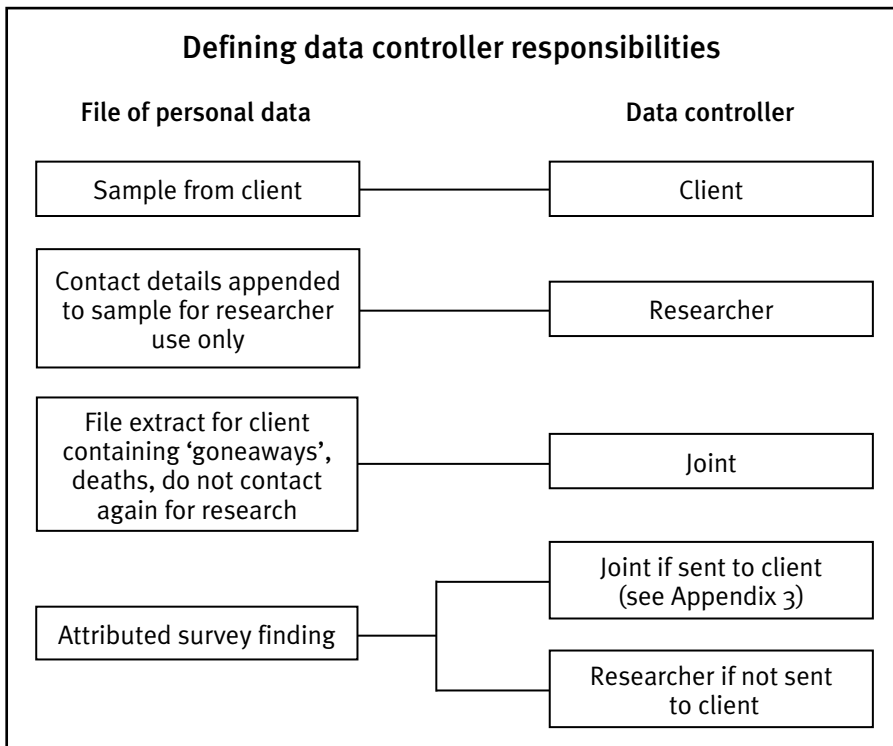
Defining data controller responsibilities

File of personal data

Data controller

Sample from client

Client

Contact details appended to sample for researcher use only

Researcher

File extract for client containing ‘goneaways’, deaths, do not contact again for research

Joint

Attributed survey finding

Joint if sent to client (see Appendix 3)

Researcher if not sent to client